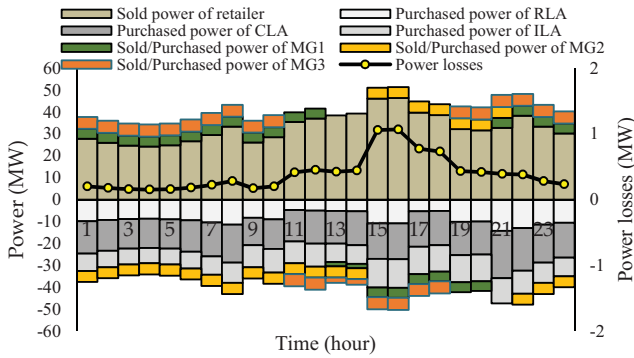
Sold power of retailer
Purchased power of RLA
Purchased power of CLA
Purchased power of ILA
Sold/Purchased power of MG1
Sold/Purchased power of MG2
Sold/Purchased power of MG3
Power losses

Power (MW)
60
50
40
30
20
10
0
-10
-20
-30
-40
-50
-60

1
3
5
7
9
11
13
15
17
19
21
23

Power losses (MW)
2
1
0
-1
-2

Time (hour)